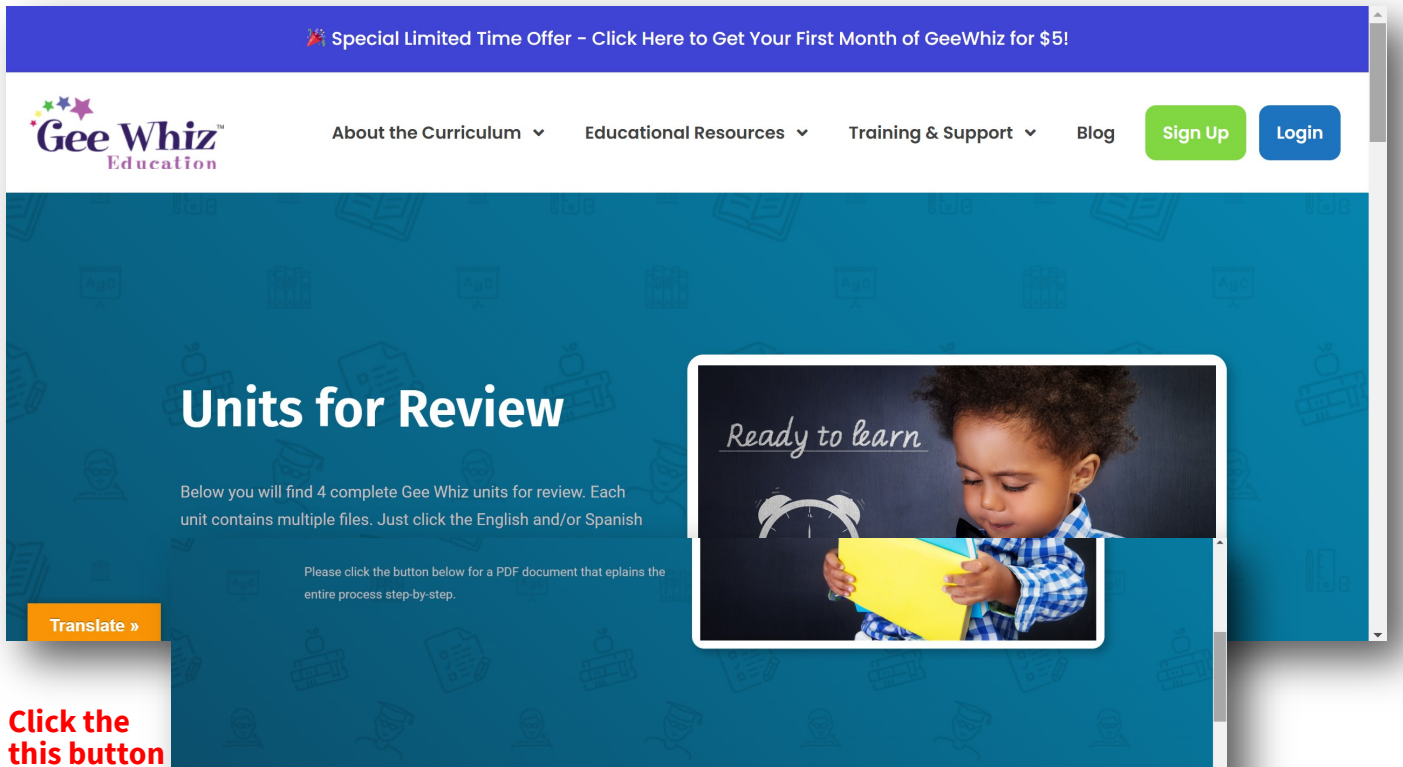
🎉 Special Limited Time Offer - Click Here to Get Your First Month of GeeWhiz for $5!

Gee Whiz™ Education

About the Curriculum

Educational Resources

Training & Support

Blog

Sign Up

Login

Units for Review

Below you will find 4 complete Gee Whiz units for review. Each unit contains multiple files. Just click the English and/or Spanish

Ready to learn

Please click the button below for a PDF document that eplains the entire process step-by-step.

Translate »

Click the this button